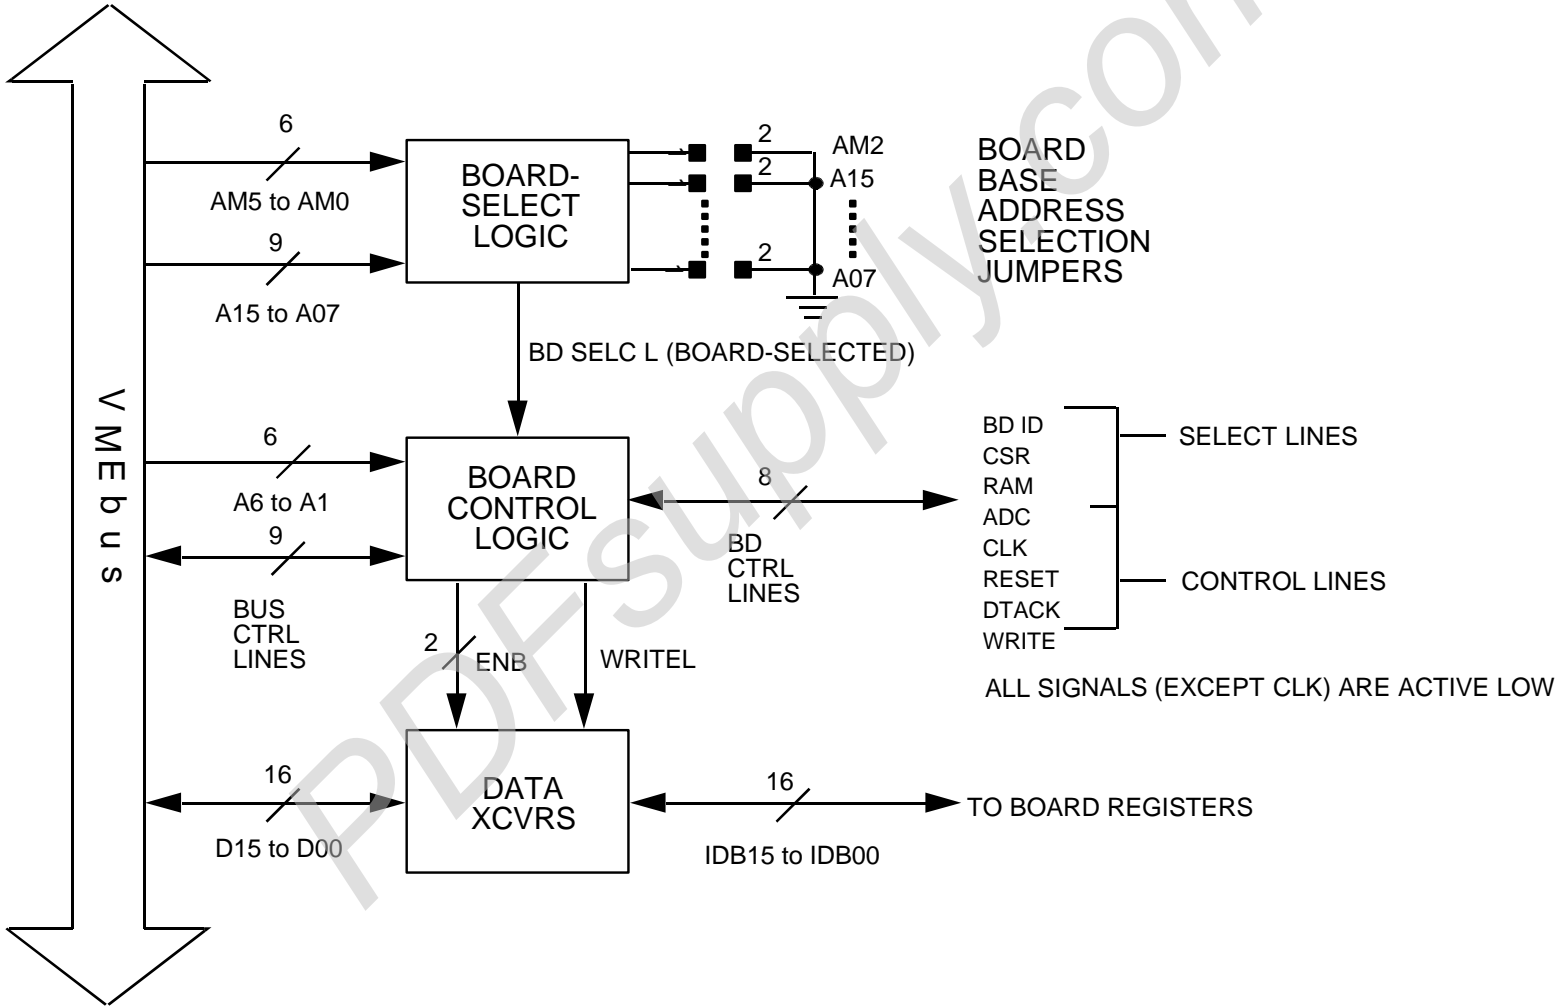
VMEbus

6

AM5 to AM0

9

A15 to A07

BOARD-SELECT LOGIC

2

2

2

AM2

A15

A07

BOARD BASE ADDRESS SELECTION JUMPERS

BD SELC L (BOARD-SELECTED)

6

A6 to A1

9

BUS CTRL LINES

BOARD CONTROL LOGIC

8

BD CTRL LINES

BD ID
CSR
RAM
ADC
CLK
RESET
DTACK
WRITE

SELECT LINES

CONTROL LINES

ALL SIGNALS (EXCEPT CLK) ARE ACTIVE LOW

2

ENB

WRITEL

16

D15 to D00

DATA XCVRS

16

IDB15 to IDB00

TO BOARD REGISTERS

PDFsupply.com